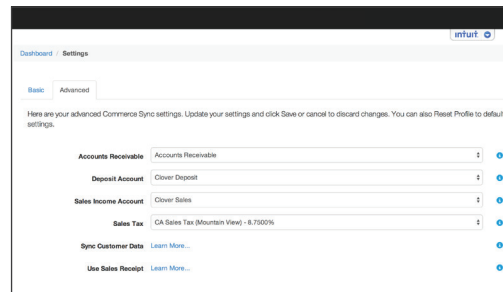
intuit

Dashboard / Settings

Basic Advanced

Here are your advanced Commerce Sync settings. Update your settings and click Save or cancel to discard changes. You can also Reset Profile to defaul settings.

Accounts Receivable Accounts Receivable

Deposit Account Clover Deposit

Sales Income Account Clover Sales

Sales Tax CA Sales Tax (Mountain View) - 8.7500%

Sync Customer Data Learn More...

Use Sales Receipt Learn More...